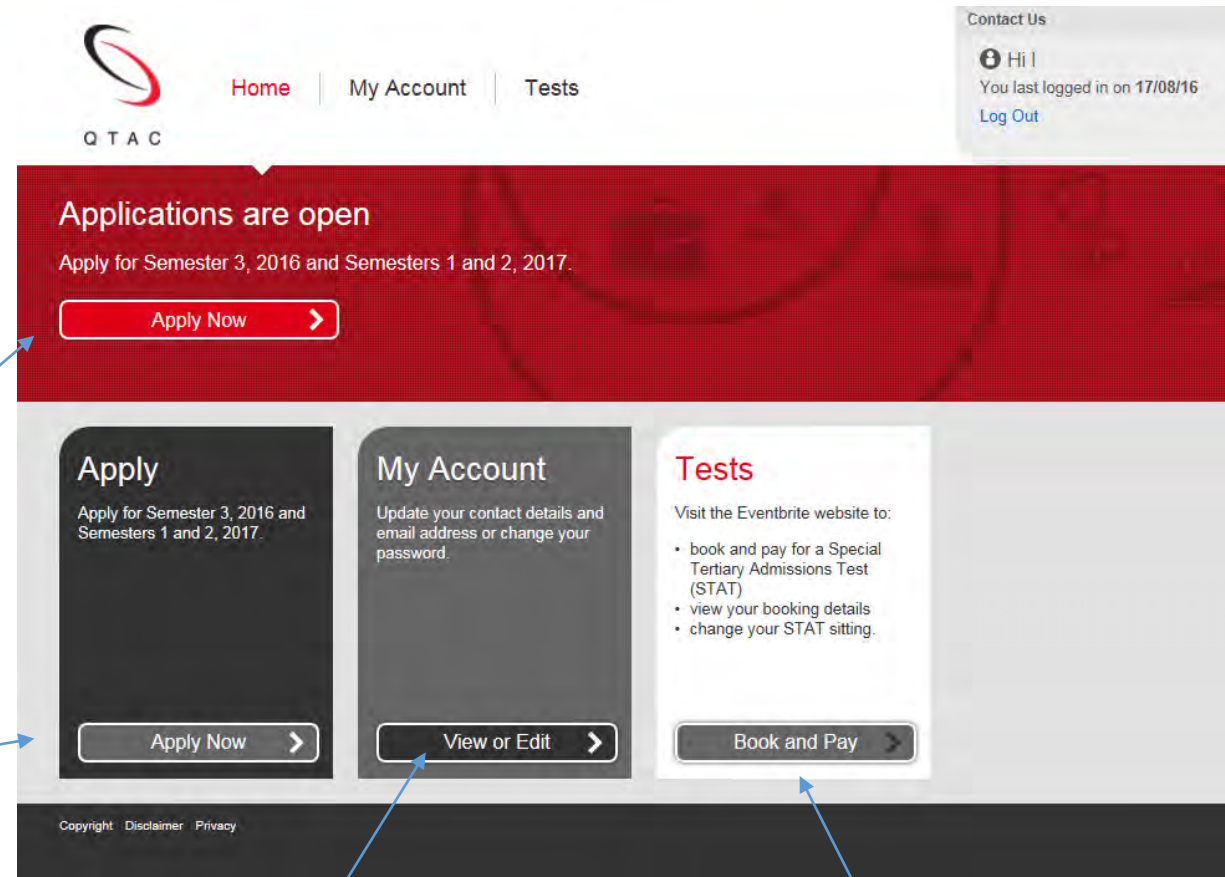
QTAC

Home | My Account | Tests

Contact Us

Hi !
You last logged in on 17/08/16
Log Out

Applications are open

Apply for Semester 3, 2016 and Semesters 1 and 2, 2017.

Apply Now

Apply

Apply for Semester 3, 2016 and Semesters 1 and 2, 2017.

Apply Now

My Account

Update your contact details and email address or change your password.

View or Edit

Tests

Visit the Eventbrite website to:

- book and pay for a Special Tertiary Admissions Test (STAT)
- view your booking details
- change your STAT sitting.

Book and Pay

Copyright Disclaimer Privacy